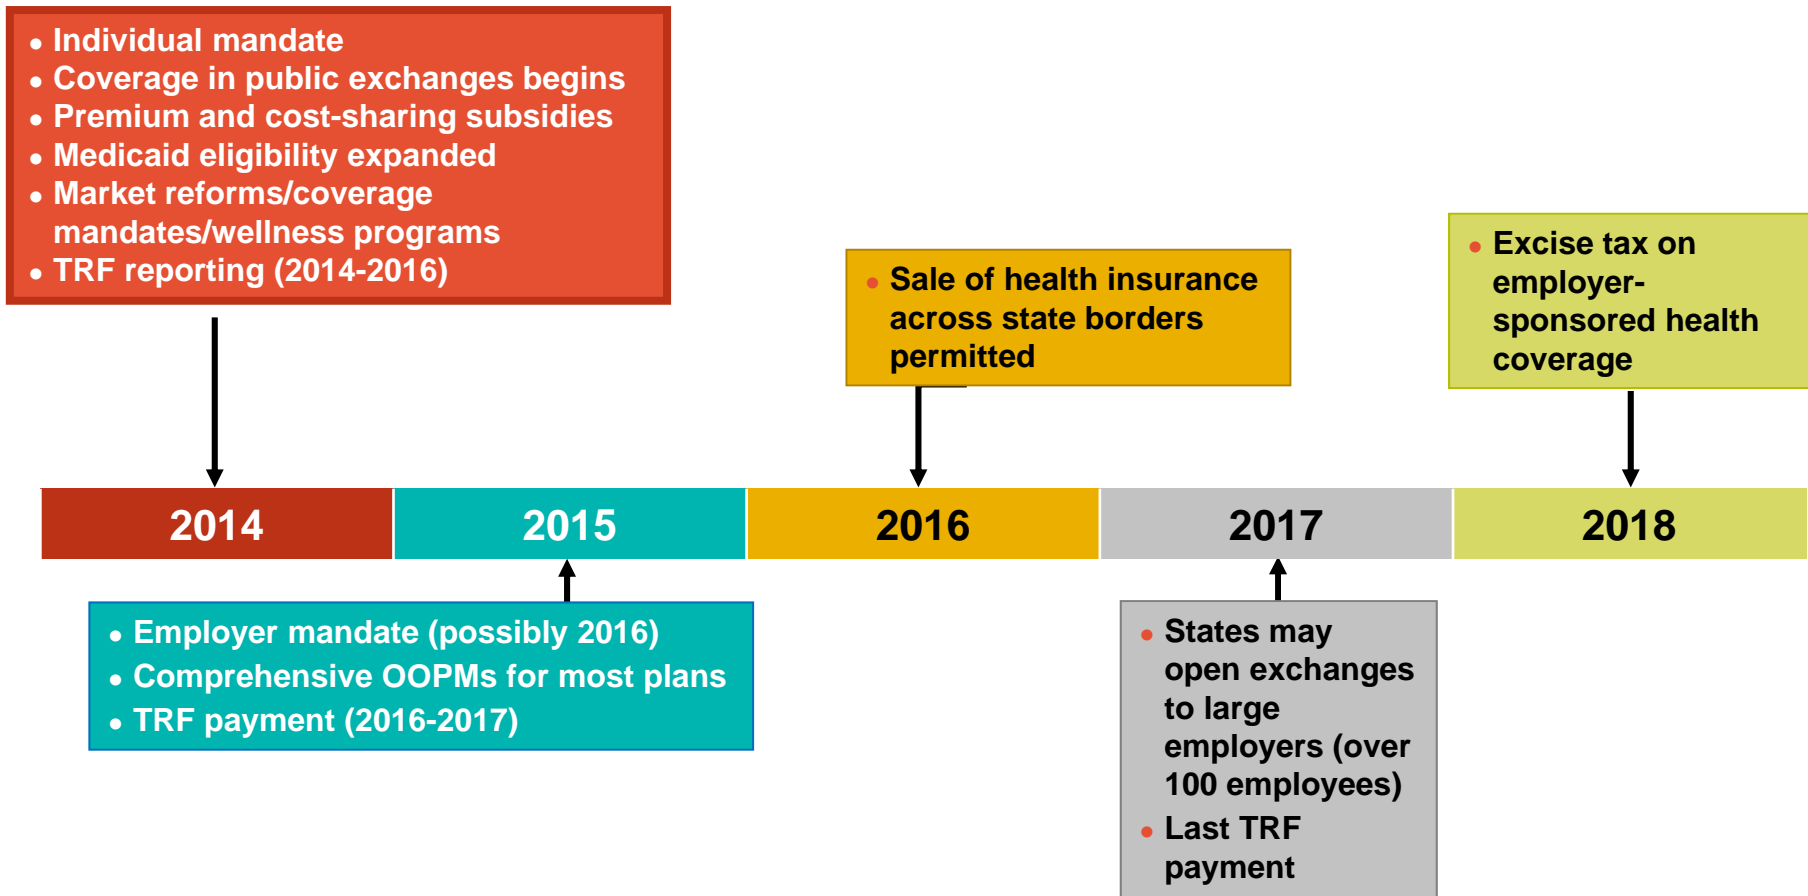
• Individual mandate
• Coverage in public exchanges begins
• Premium and cost-sharing subsidies
• Medicaid eligibility expanded
• Market reforms/coverage mandates/wellness programs
• TRF reporting (2014-2016)

• Sale of health insurance across state borders permitted

• Excise tax on employer-sponsored health coverage

| 2014 | 2015 | 2016 | 2017 | 2018 |
|---|---|---|---|---|

• Employer mandate (possibly 2016)
• Comprehensive OOPMs for most plans
• TRF payment (2016-2017)

• States may open exchanges to large employers (over 100 employees)
• Last TRF payment